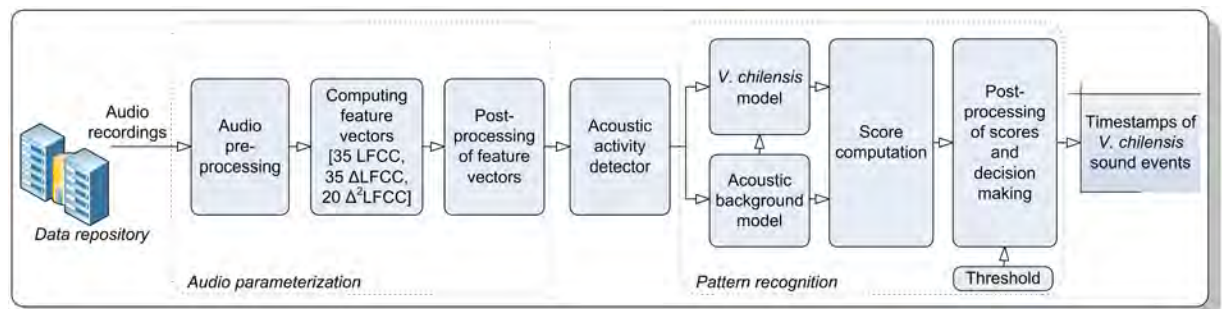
Audio recordings

Data repository

Audio pre-processing

Computing feature vectors [35 LFCC, 35 ΔLFCC, 20 $\Delta^2$LFCC]

Post-processing of feature vectors

Audio parameterization

Acoustic activity detector

V. chilensis model

Acoustic background model

Score computation

Post-processing of scores and decision making

Threshold

Pattern recognition

Timestamps of V. chilensis sound events